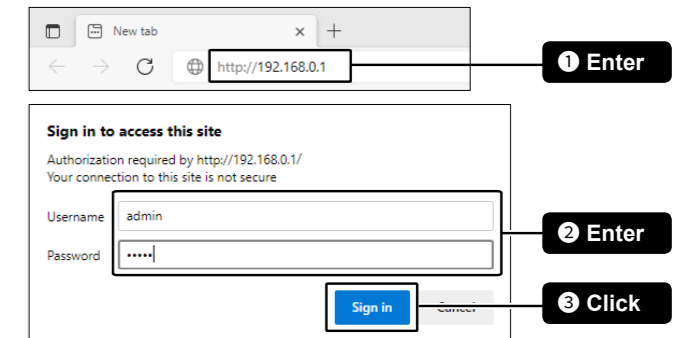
New tab

http://192.168.0.1

❶ Enter

Sign in to access this site

Authorization required by http://192.168.0.1/
Your connection to this site is not secure

Username admin

Password •••••

❷ Enter

Sign in

Cancel

❸ Click